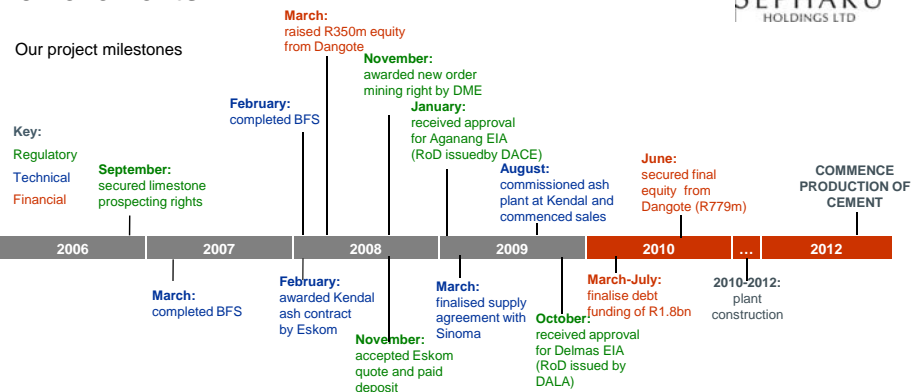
SEPHAKU HOLDINGS LTD

Our project milestones

Key:
Regulatory
Technical
Financial

September:
secured limestone prospecting rights

February:
completed BFS

March:
raised R350m equity from Dangote

November:
awarded new order mining right by DME

January:
received approval for Aganang EIA (RoD issuedby DACE)

August:
commissioned ash plant at Kendal and commenced sales

June:
secured final equity from Dangote (R779m)

COMMENCE PRODUCTION OF CEMENT

| 2006 | 2007 | 2008 | 2009 | 2010 | … | 2012 |
|---|---|---|---|---|---|---|

March:
completed BFS

February:
awarded Kendal ash contract by Eskom

November:
accepted Eskom quote and paid deposit

March:
finalised supply agreement with Sinoma

October:
received approval for Delmas EIA (RoD issued by DALA)

March-July:
finalise debt funding of R1.8bn

2010-2012:
plant construction